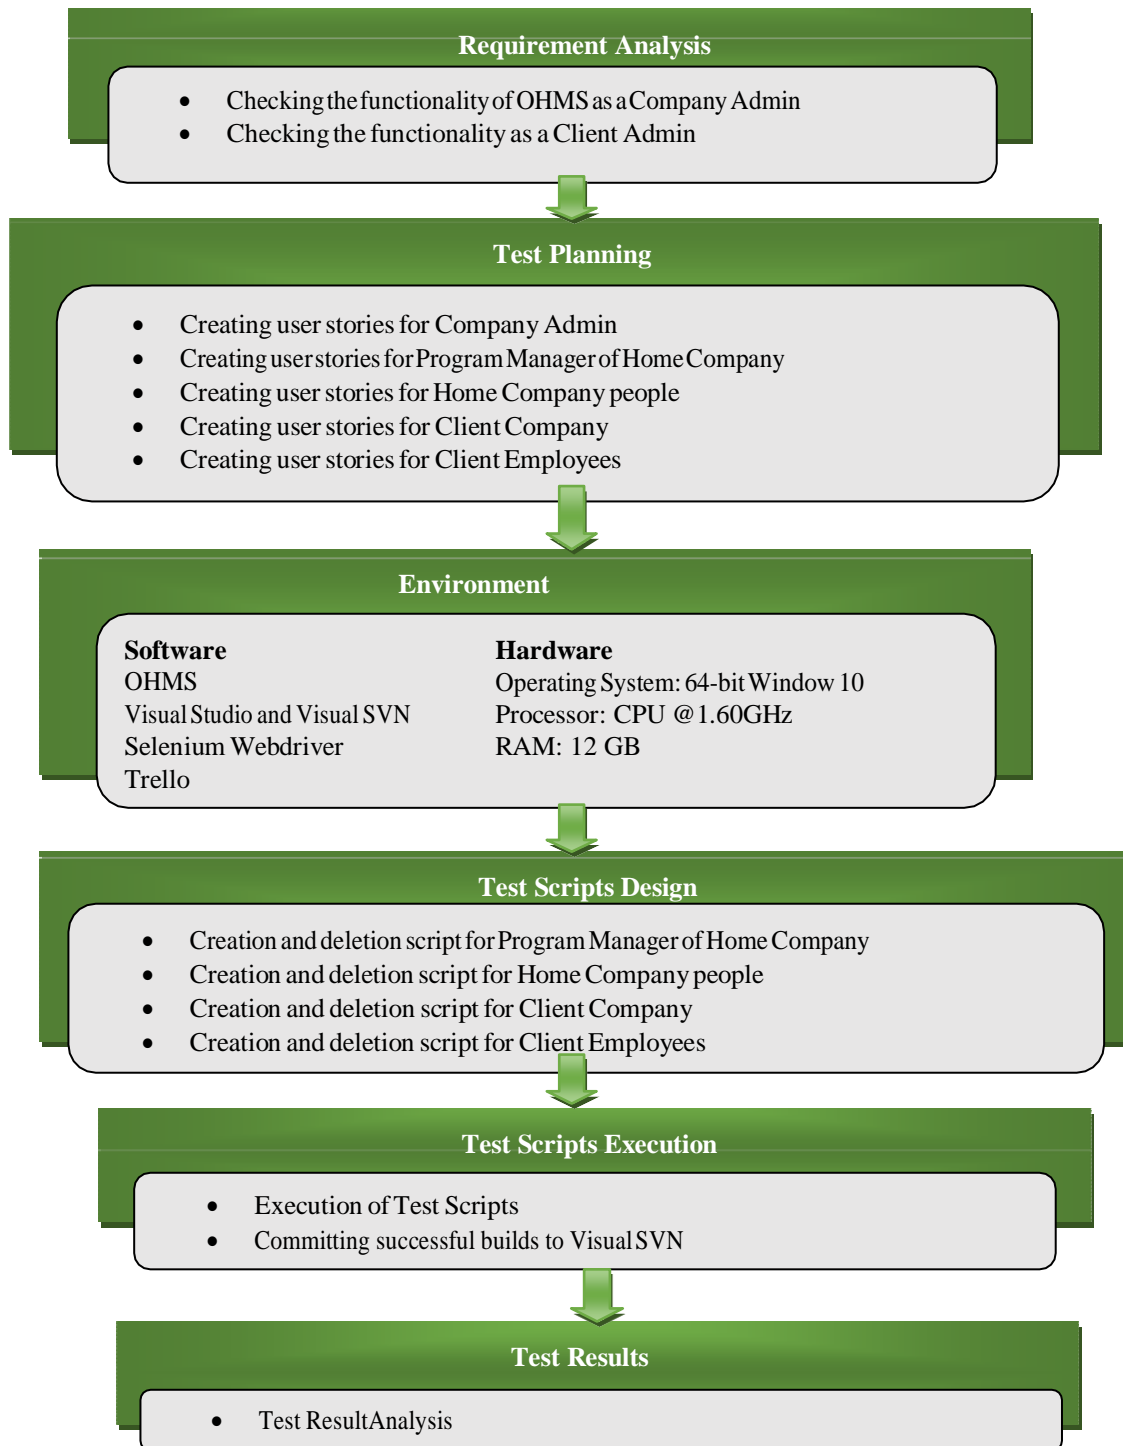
Requirement Analysis

- Checking the functionality of OHMS as a Company Admin
- Checking the functionality as a Client Admin

Test Planning

- Creating user stories for Company Admin
- Creating user stories for Program Manager of Home Company
- Creating user stories for Home Company people
- Creating user stories for Client Company
- Creating user stories for Client Employees

Environment

Software
OHMS
Visual Studio and Visual SVN
Selenium Webdriver
Trello

Hardware
Operating System: 64-bit Window 10
Processor: CPU @ 1.60GHz
RAM: 12 GB

Test Scripts Design

- Creation and deletion script for Program Manager of Home Company
- Creation and deletion script for Home Company people
- Creation and deletion script for Client Company
- Creation and deletion script for Client Employees

Test Scripts Execution

- Execution of Test Scripts
- Committing successful builds to Visual SVN

Test Results

- Test ResultAnalysis